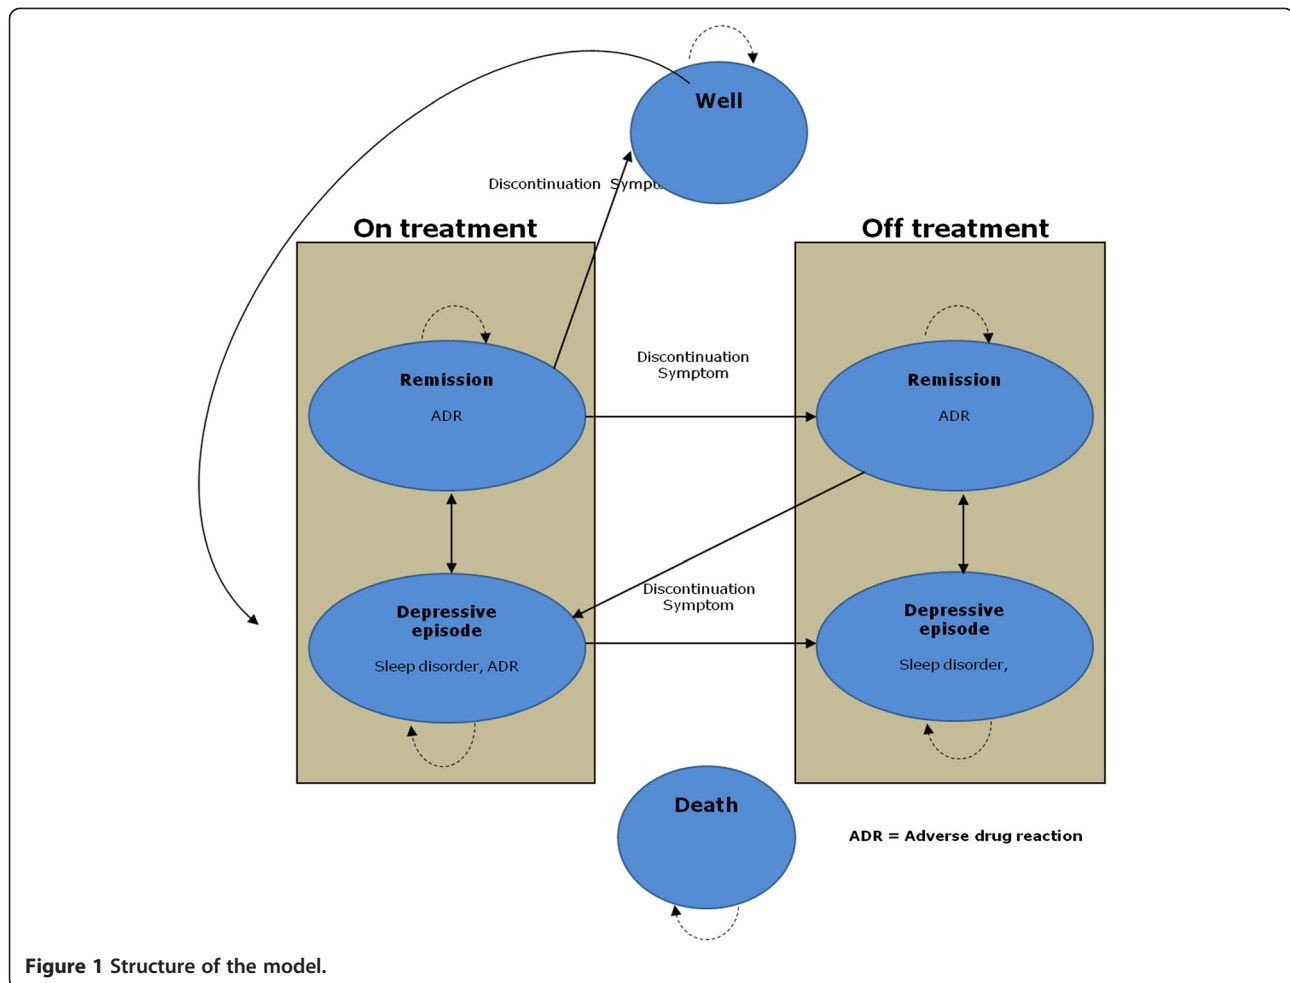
Well

Discontinuation Sympt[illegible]

On treatment

Off treatment

Remission

ADR

Discontinuation Symptom

Remission

ADR

Depressive episode

Sleep disorder, ADR

Discontinuation Symptom

Depressive episode

Sleep disorder,

Death

ADR = Adverse drug reaction

Figure 1 Structure of the model.